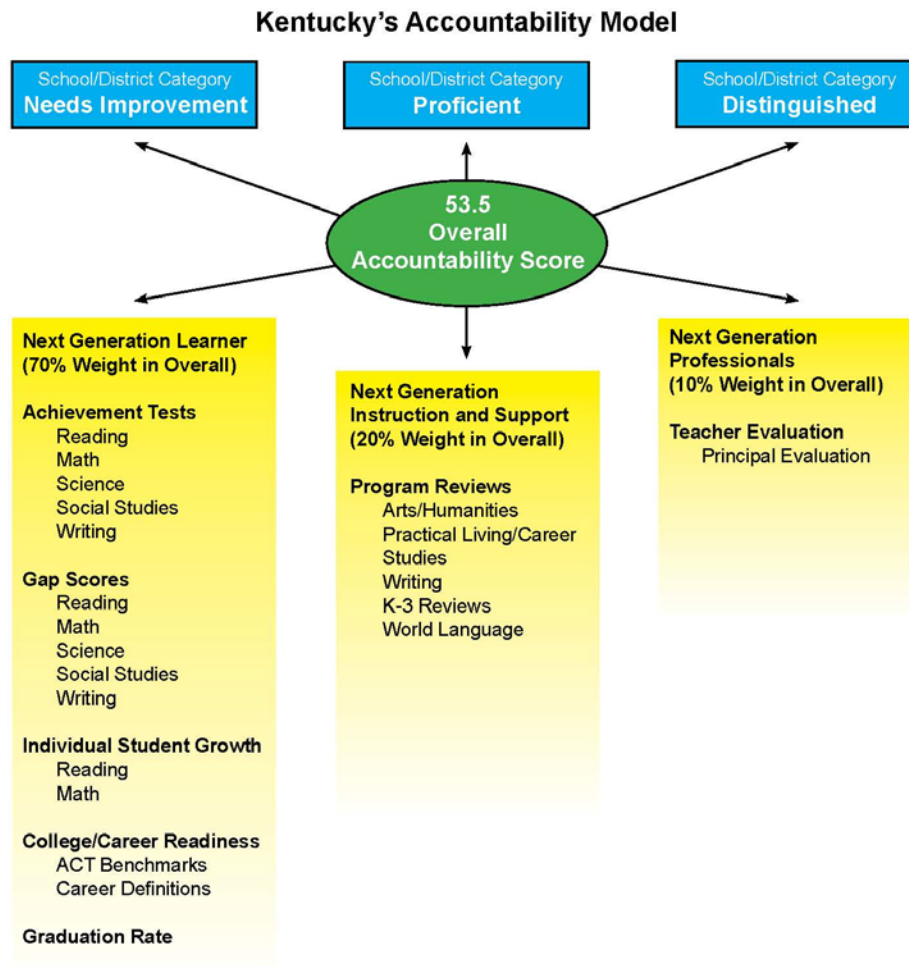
Kentucky's Accountability Model

School/District Category
Needs Improvement

School/District Category
Proficient

School/District Category
Distinguished

53.5
Overall
Accountability Score

Next Generation Learner
(70% Weight in Overall)

Achievement Tests
Reading
Math
Science
Social Studies
Writing

Gap Scores
Reading
Math
Science
Social Studies
Writing

Individual Student Growth
Reading
Math

College/Career Readiness
ACT Benchmarks
Career Definitions

Graduation Rate

Next Generation
Instruction and Support
(20% Weight in Overall)

Program Reviews
Arts/Humanities
Practical Living/Career Studies
Writing
K-3 Reviews
World Language

Next Generation
Professionals
(10% Weight in Overall)

Teacher Evaluation
Principal Evaluation